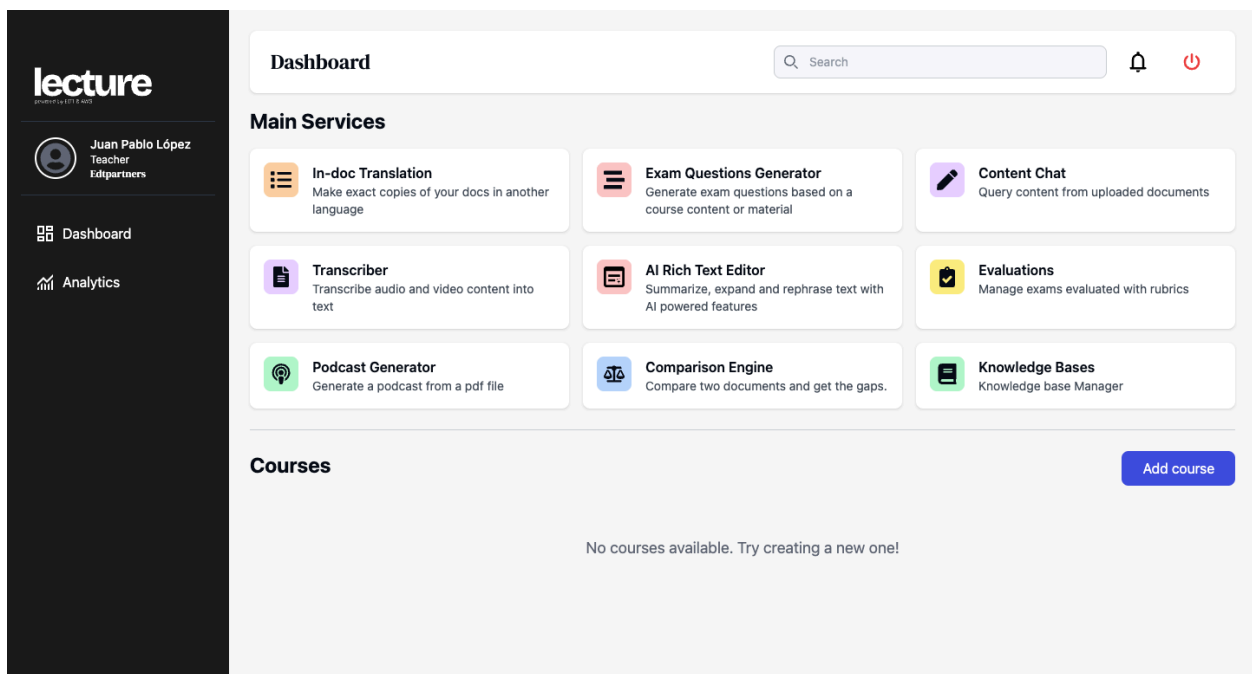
lecture
powered by EP & AWS

Juan Pablo López
Teacher
Edtpartners

Dashboard

Analytics

Dashboard

Search

Main Services

In-doc Translation
Make exact copies of your docs in another language

Exam Questions Generator
Generate exam questions based on a course content or material

Content Chat
Query content from uploaded documents

Transcriber
Transcribe audio and video content into text

AI Rich Text Editor
Summarize, expand and rephrase text with AI powered features

Evaluations
Manage exams evaluated with rubrics

Podcast Generator
Generate a podcast from a pdf file

Comparison Engine
Compare two documents and get the gaps.

Knowledge Bases
Knowledge base Manager

Courses

Add course

No courses available. Try creating a new one!